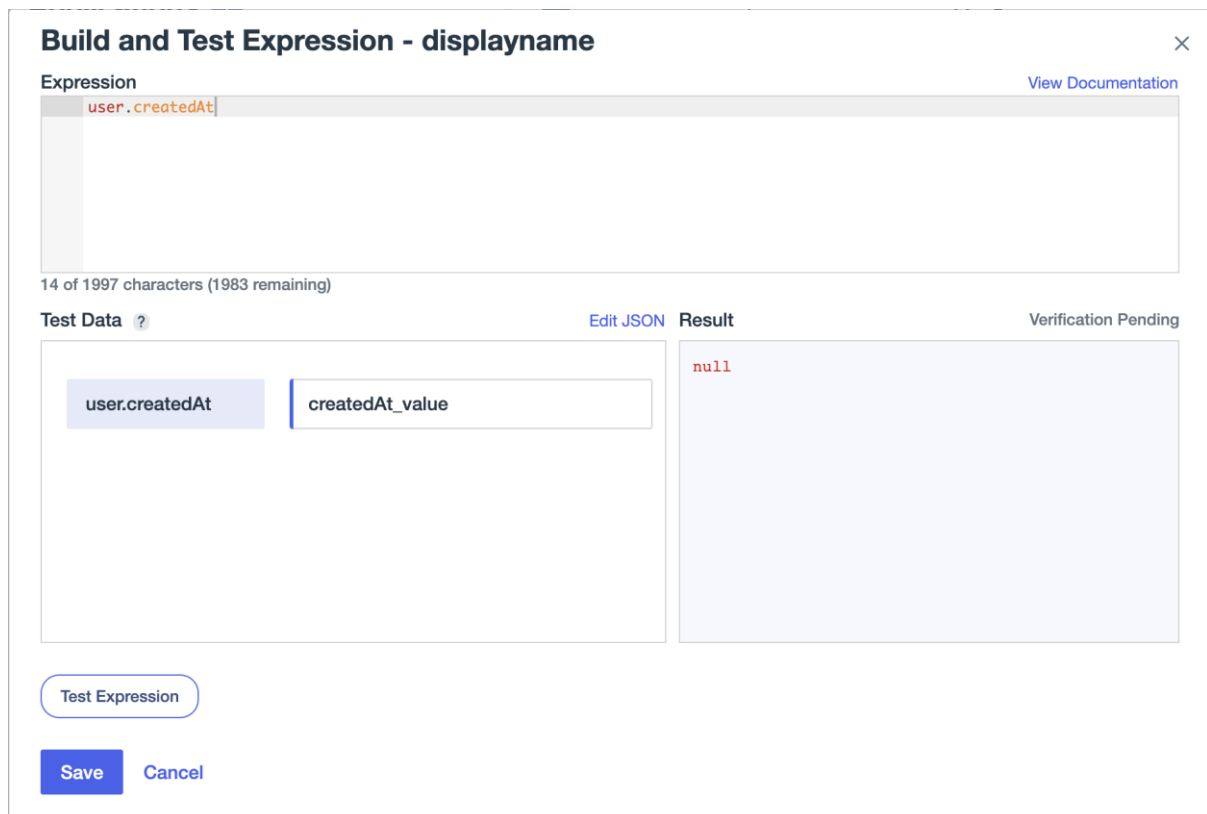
Build and Test Expression - displayname

Expression

View Documentation

user.createdAt

14 of 1997 characters (1983 remaining)

Test Data ?

Edit JSON

Result

Verification Pending

| user.createdAt | createdAt_value |
|---|---|

null

Test Expression

Save

Cancel